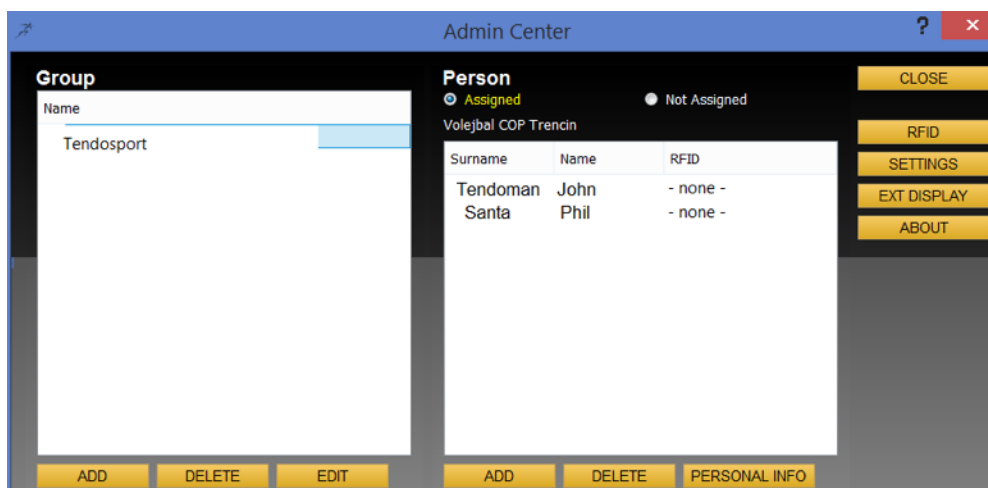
Admin Center

?

Group

Name

Tendosport

Person

Assigned

Not Assigned

Volejbal COP Trencin

| Surname | Name | RFID |
|---|---|---|
| Tendoman | John | - none - |
| Santa | Phil | - none - |

CLOSE

RFID

SETTINGS

EXT DISPLAY

ABOUT

ADD

DELETE

EDIT

ADD

DELETE

PERSONAL INFO